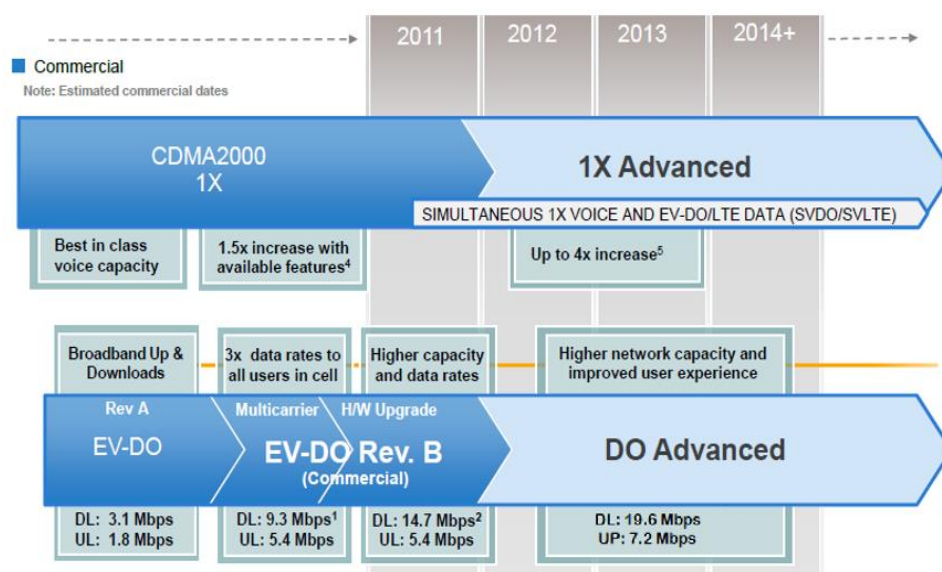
2011
2012
2013
2014+

Commercial
Note: Estimated commercial dates

CDMA2000
1X

1X Advanced

SIMULTANEOUS 1X VOICE AND EV-DO/LTE DATA (SVDO/SVLTE)

Best in class voice capacity

1.5x increase with available features$^4$

Up to 4x increase$^5$

Broadband Up & Downloads

3x data rates to all users in cell

Higher capacity and data rates

Higher network capacity and improved user experience

Rev A
EV-DO

Multicarrier
H/W Upgrade
EV-DO Rev. B
(Commercial)

DO Advanced

DL: 3.1 Mbps
UL: 1.8 Mbps

DL: 9.3 Mbps$^1$
UL: 5.4 Mbps

DL: 14.7 Mbps$^2$
UL: 5.4 Mbps

DL: 19.6 Mbps
UP: 7.2 Mbps